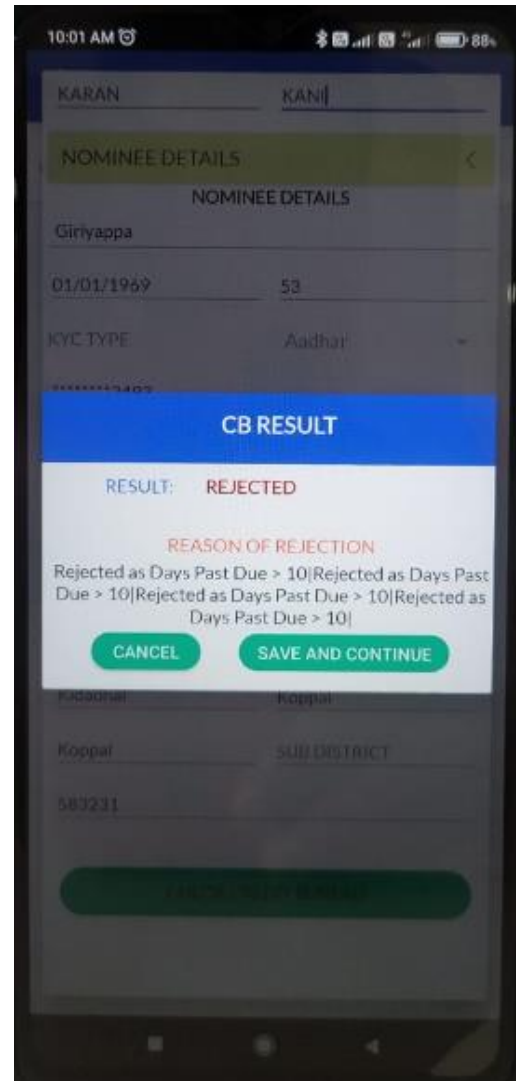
10:01 AM

88

KARAN

KANI

NOMINEE DETAILS

NOMINEE DETAILS

Giriyappa

01/01/1969

53

KYC TYPE

Aadhar

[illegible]

CB RESULT

RESULT: REJECTED

REASON OF REJECTION

Rejected as Days Past Due > 10|Rejected as Days Past Due > 10|Rejected as Days Past Due > 10|Rejected as Days Past Due > 10|

CANCEL

SAVE AND CONTINUE

Kadadhal

Koppal

Koppal

SUB DISTRICT

583231

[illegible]